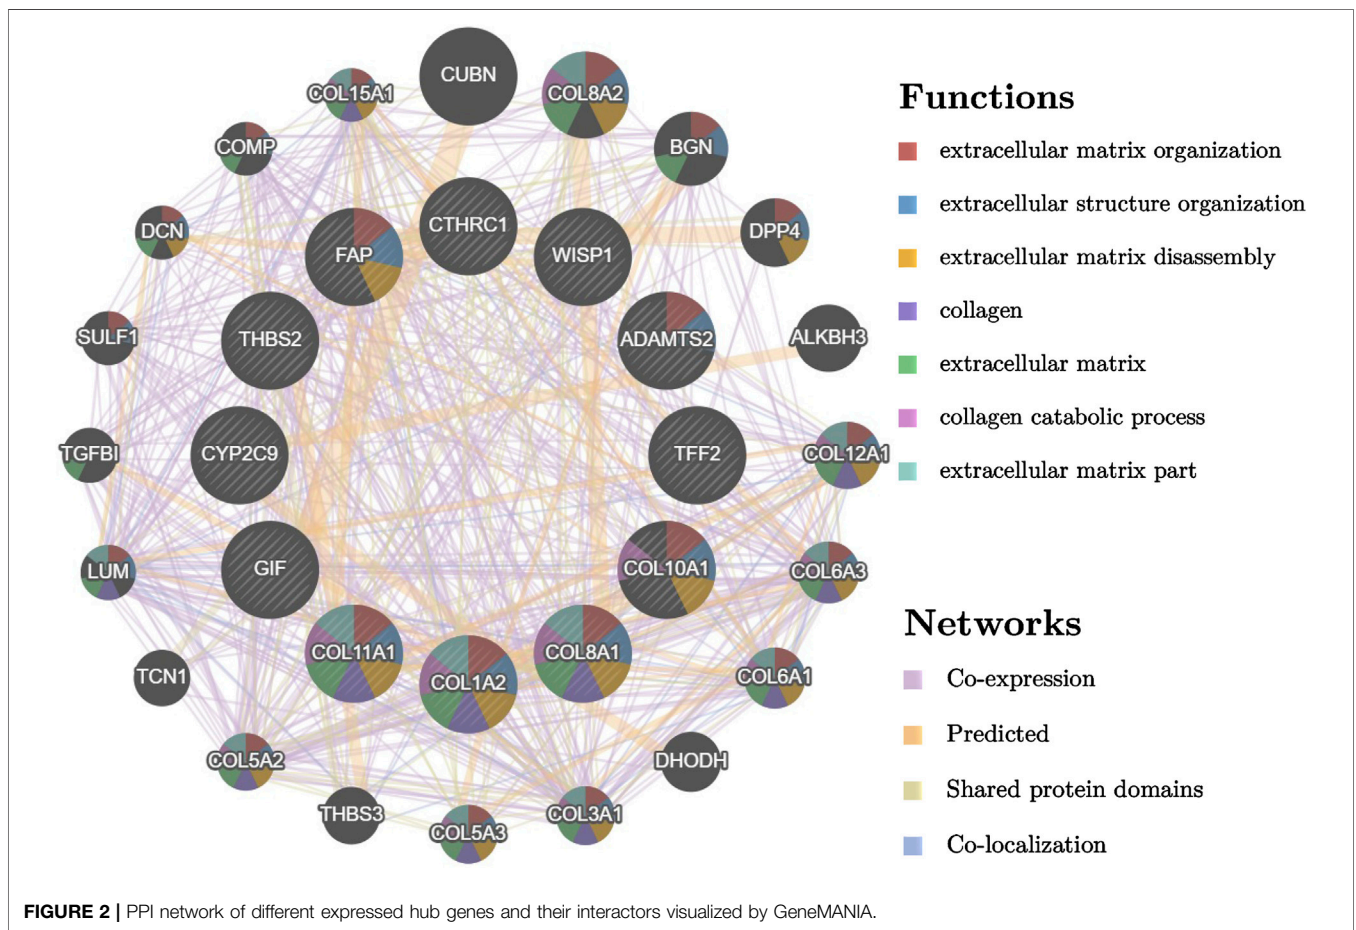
CUBN
COL15A1
COL8A2
BGN
COMP
CTHRC1
DCN
FAP
WISP1
DPP4
SULF1
THBS2
ADAMTS2
ALKBH3
TGFBI
CYP2C9
TFF2
COL12A1
LUM
GIF
COL10A1
COL6A3
COL11A1
COL8A1
TCN1
COL1A2
COL6A1
COL5A2
DHODH
THBS3
COL5A3
COL3A1

Functions
extracellular matrix organization
extracellular structure organization
extracellular matrix disassembly
collagen
extracellular matrix
collagen catabolic process
extracellular matrix part

Networks
Co-expression
Predicted
Shared protein domains
Co-localization

FIGURE 2 | PPI network of different expressed hub genes and their interactors visualized by GeneMANIA.